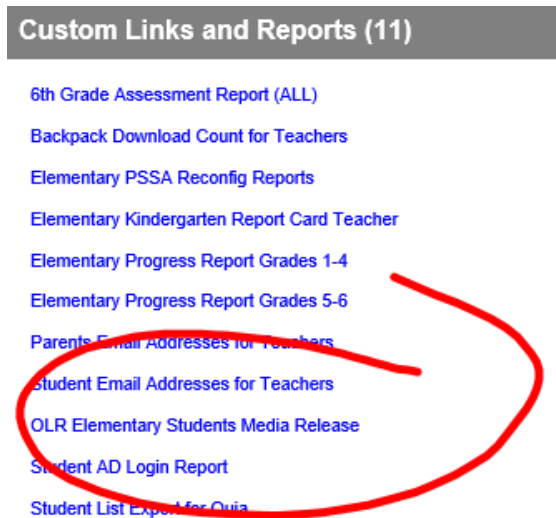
Custom Links and Reports (11)

6th Grade Assessment Report (ALL)

Backpack Download Count for Teachers

Elementary PSSA Reconfig Reports

Elementary Kindergarten Report Card Teacher

Elementary Progress Report Grades 1-4

Elementary Progress Report Grades 5-6

Parents Email Addresses for Teachers

Student Email Addresses for Teachers

OLR Elementary Students Media Release

Student AD Login Report

Student List Export for Quia